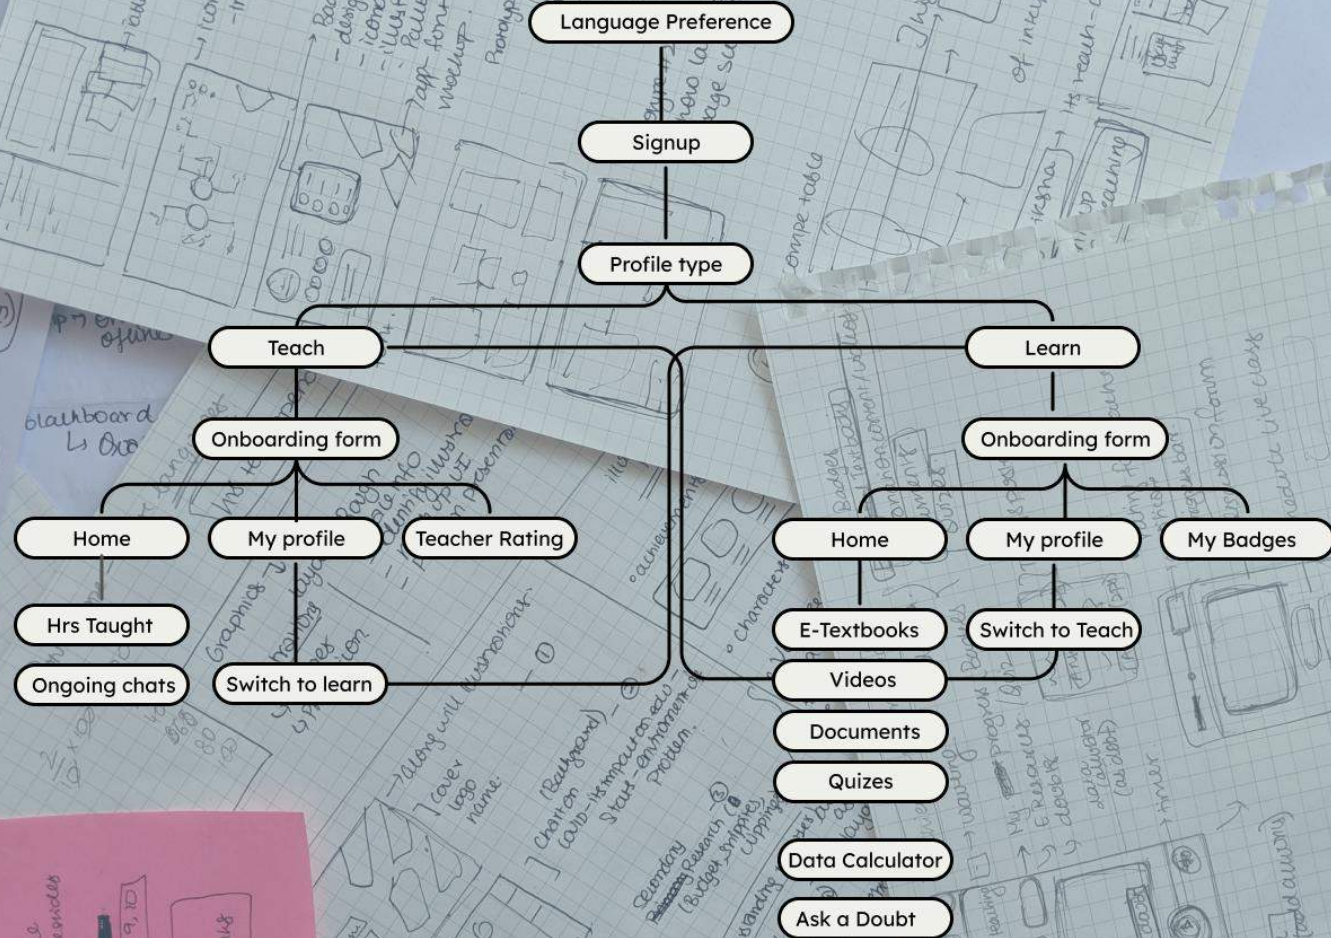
Language Preference

Signup

Profile type

Teach

Learn

Onboarding form

Onboarding form

Home

My profile

Teacher Rating

Home

My profile

My Badges

Hrs Taught

Ongoing chats

Switch to learn

E-Textbooks

Switch to Teach

Videos

Documents

Quizes

Data Calculator

Ask a Doubt